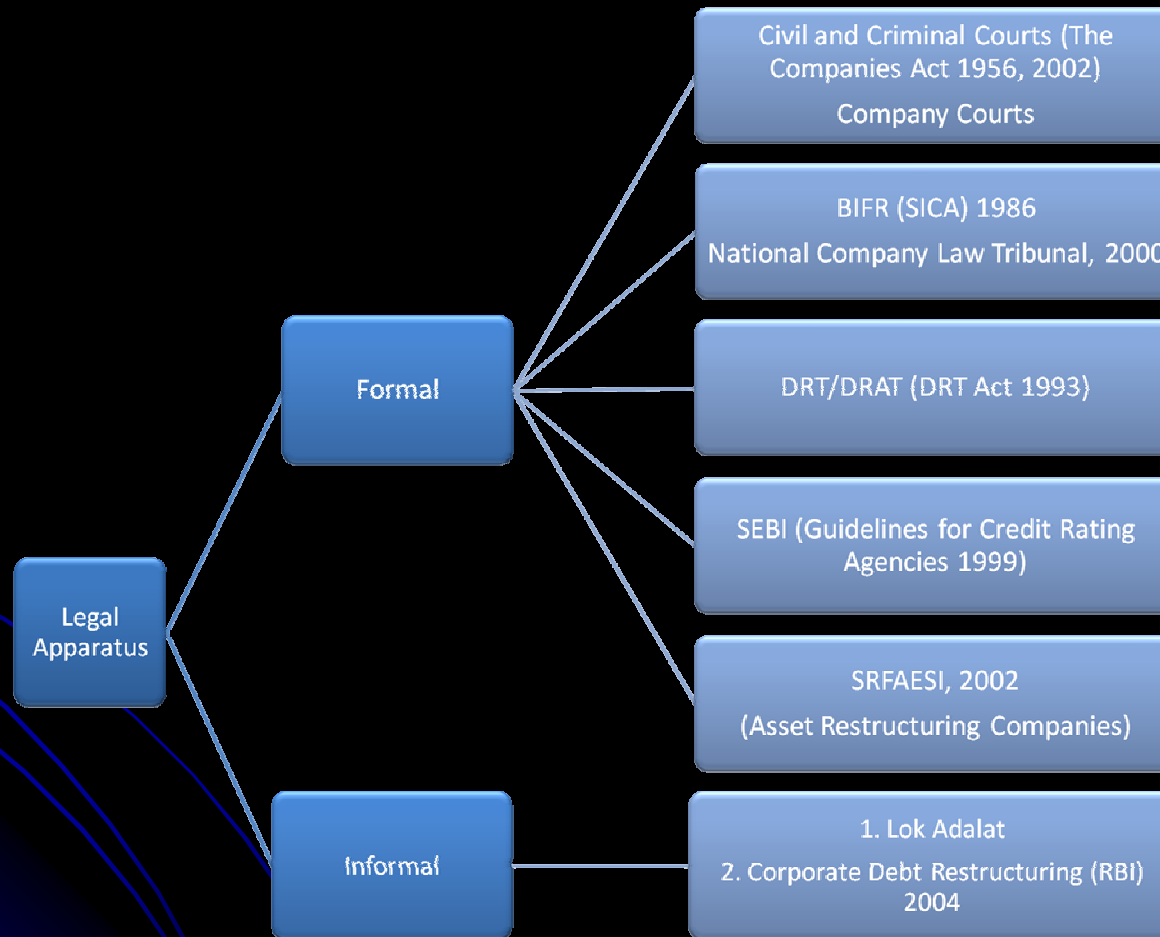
Legal Apparatus

Formal

Informal

Civil and Criminal Courts (The Companies Act 1956, 2002)

Company Courts

BIFR (SICA) 1986

National Company Law Tribunal, 2000

DRT/DRAT (DRT Act 1993)

SEBI (Guidelines for Credit Rating Agencies 1999)

SRFAESI, 2002

(Asset Restructuring Companies)

1. Lok Adalat

2. Corporate Debt Restructuring (RBI) 2004